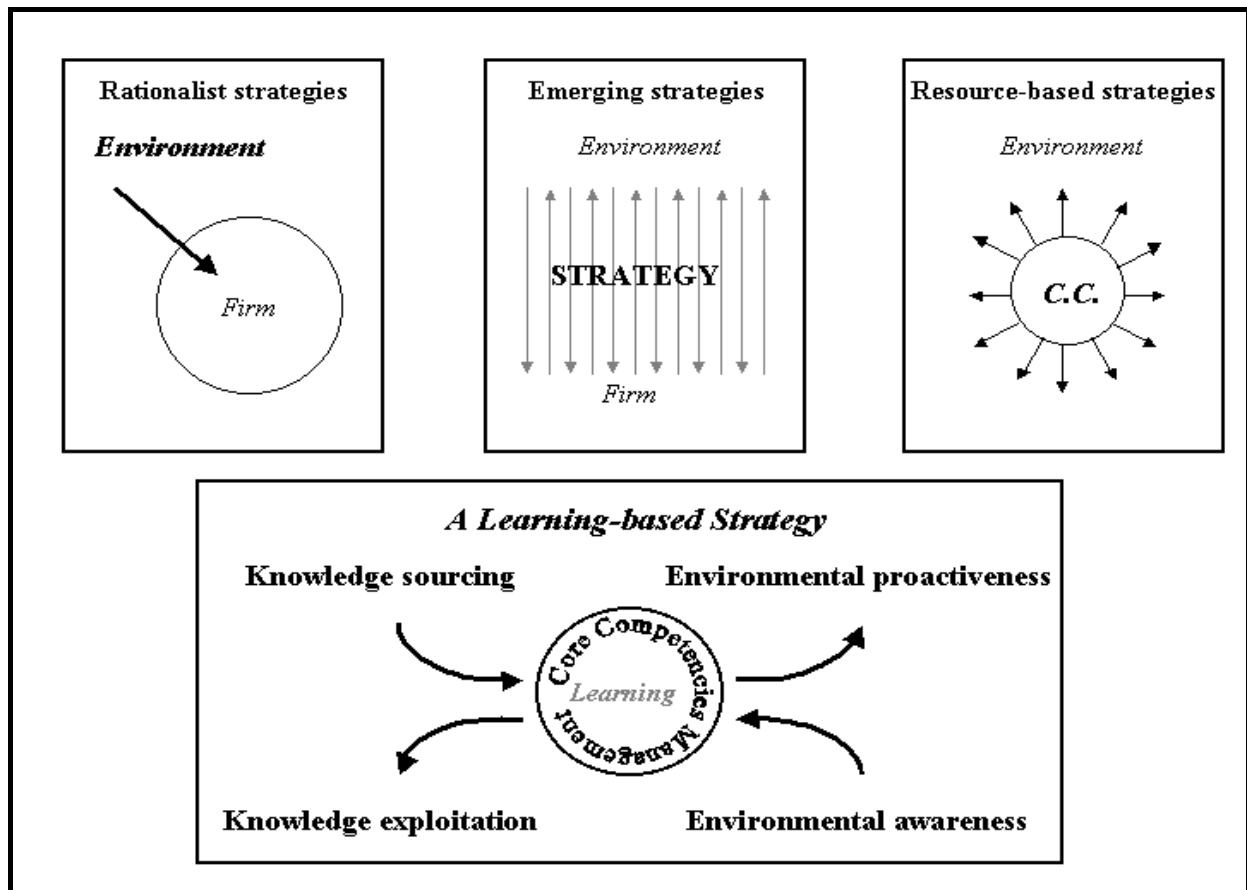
Rationalist strategies

Environment

Firm

Emerging strategies

Environment

STRATEGY

Firm

Resource-based strategies

Environment

C.C.

A Learning-based Strategy

Knowledge sourcing

Environmental proactiveness

Core Competencies Management

Learning

Knowledge exploitation

Environmental awareness